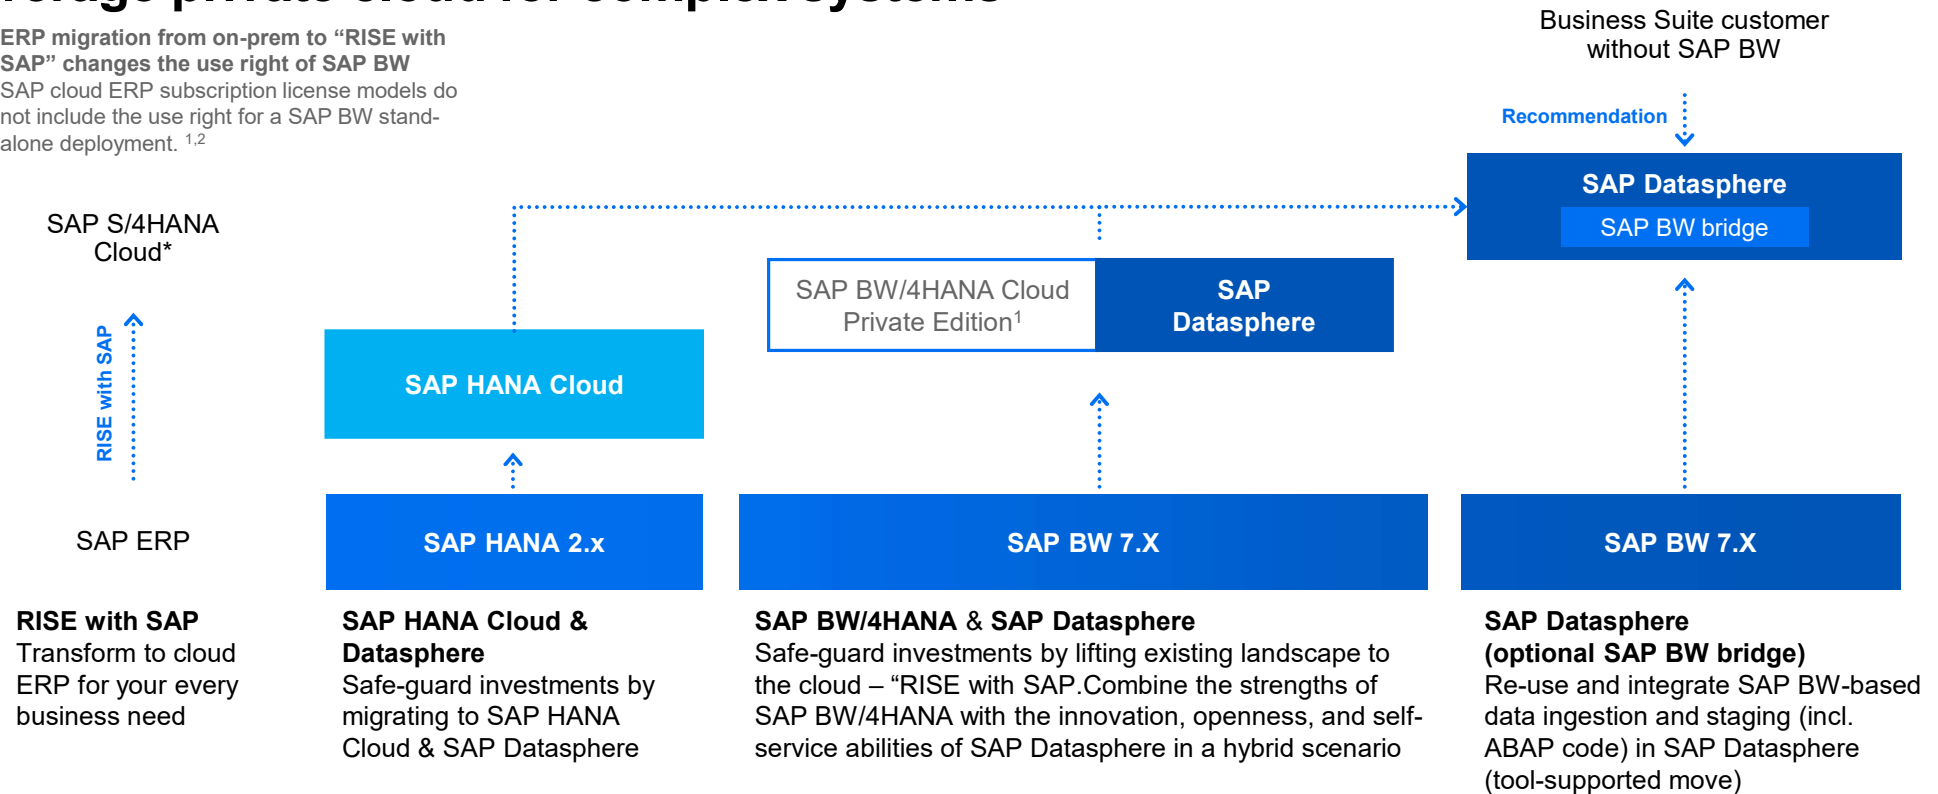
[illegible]

**ERP migration from on-prem to "RISE with SAP" changes the use right of SAP BW**
SAP cloud ERP subscription license models do not include the use right for a SAP BW stand-alone deployment. $^{1,2}$

Business Suite customer without SAP BW

Recommendation

SAP Datasphere
SAP BW bridge

SAP S/4HANA Cloud*

RISE with SAP

SAP ERP

SAP HANA Cloud

SAP HANA 2.x

SAP BW/4HANA Cloud Private Edition$^1$

SAP Datasphere

SAP BW 7.X

SAP BW 7.X

**RISE with SAP**
Transform to cloud ERP for your every business need

**SAP HANA Cloud & Datasphere**
Safe-guard investments by migrating to SAP HANA Cloud & SAP Datasphere

**SAP BW/4HANA** & **SAP Datasphere**
Safe-guard investments by lifting existing landscape to the cloud – "RISE with SAP.Combine the strengths of SAP BW/4HANA with the innovation, openness, and self-service abilities of SAP Datasphere in a hybrid scenario

**SAP Datasphere (optional SAP BW bridge)**
Re-use and integrate SAP BW-based data ingestion and staging (incl. ABAP code) in SAP Datasphere (tool-supported move)